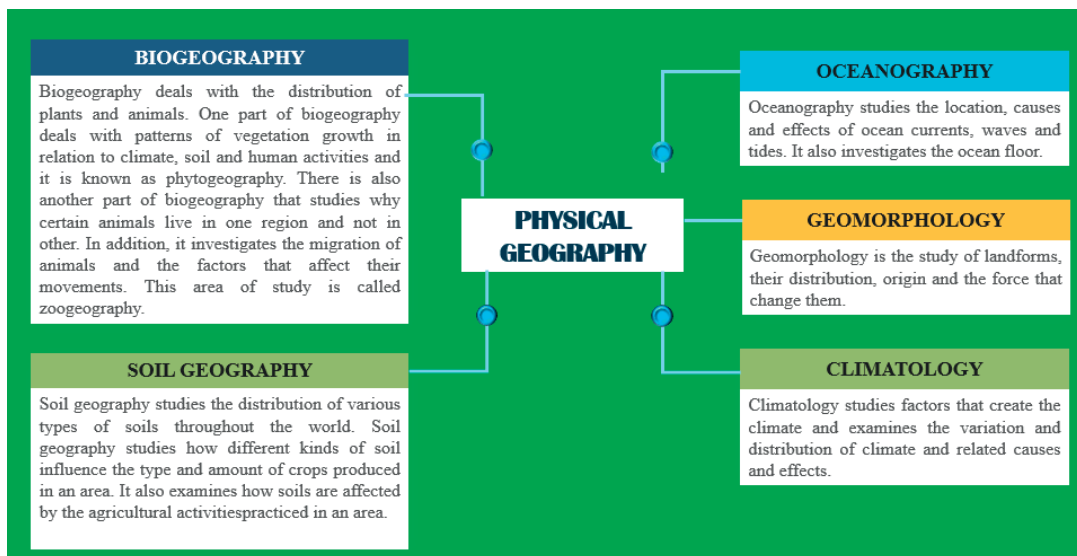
BIOGEOGRAPHY

Biogeography deals with the distribution of plants and animals. One part of biogeography deals with patterns of vegetation growth in relation to climate, soil and human activities and it is known as phytogeography. There is also another part of biogeography that studies why certain animals live in one region and not in other. In addition, it investigates the migration of animals and the factors that affect their movements. This area of study is called zoogeography.

SOIL GEOGRAPHY

Soil geography studies the distribution of various types of soils throughout the world. Soil geography studies how different kinds of soil influence the type and amount of crops produced in an area. It also examines how soils are affected by the agricultural activitiespracticed in an area.

PHYSICAL GEOGRAPHY

OCEANOGRAPHY

Oceanography studies the location, causes and effects of ocean currents, waves and tides. It also investigates the ocean floor.

GEOMORPHOLOGY

Geomorphology is the study of landforms, their distribution, origin and the force that change them.

CLIMATOLOGY

Climatology studies factors that create the climate and examines the variation and distribution of climate and related causes and effects.